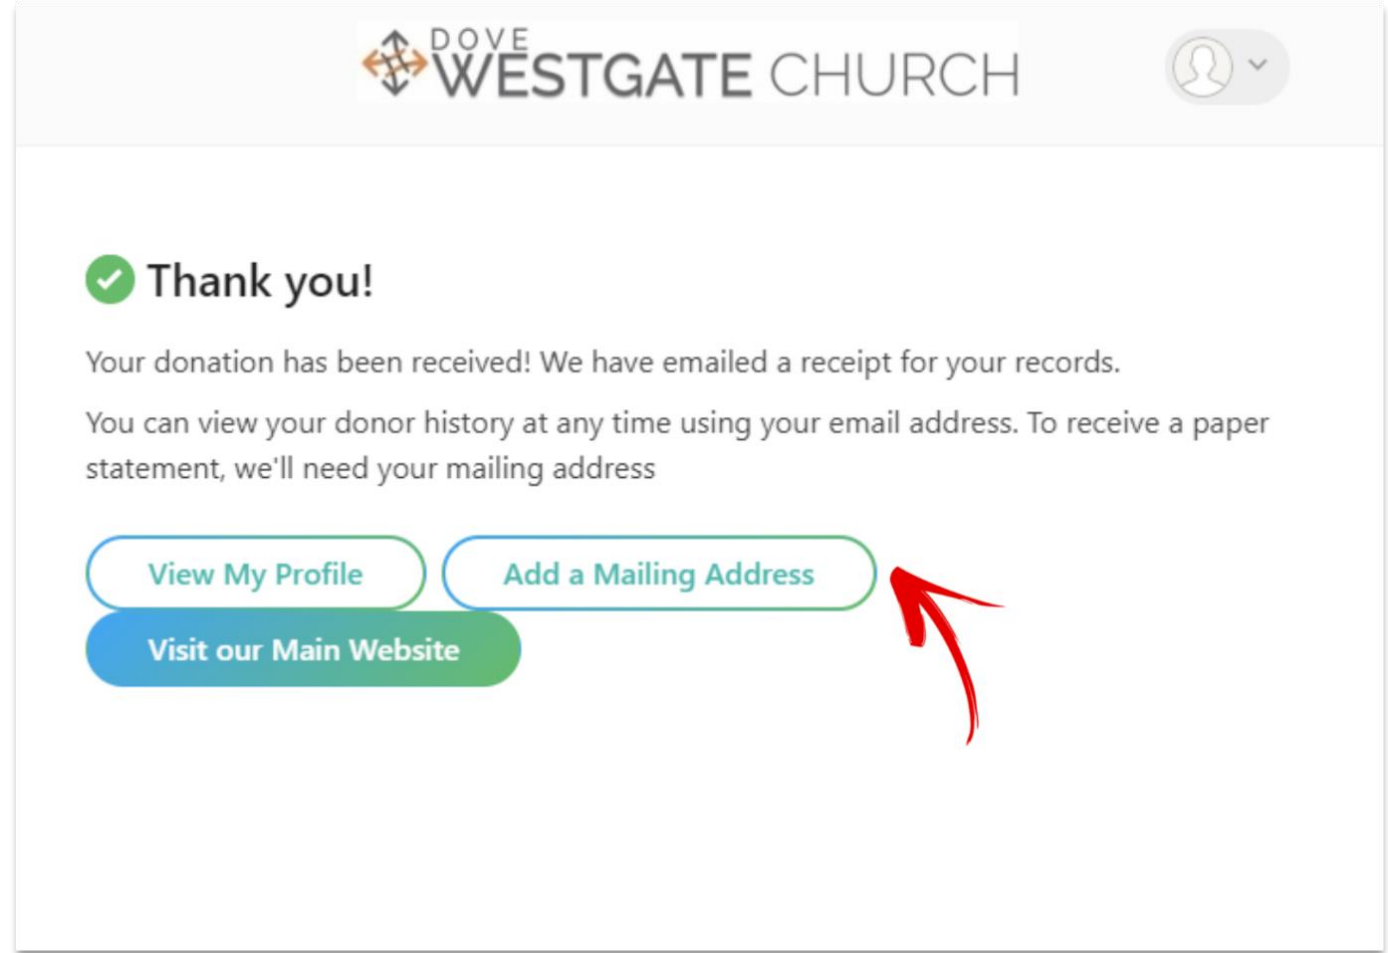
DOVE WESTGATE CHURCH

Thank you!

Your donation has been received! We have emailed a receipt for your records.

You can view your donor history at any time using your email address. To receive a paper statement, we'll need your mailing address

View My Profile

Add a Mailing Address

Visit our Main Website